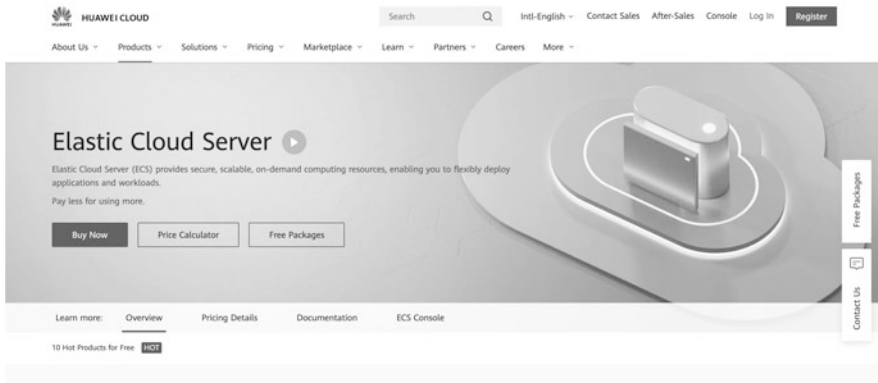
HUAWEI HUAWEI CLOUD

Search

Intl-English Contact Sales After-Sales Console Log In Register

About Us Products Solutions Pricing Marketplace Learn Partners Careers More

Elastic Cloud Server

Elastic Cloud Server (ECS) provides secure, scalable, on-demand computing resources, enabling you to flexibly deploy applications and workloads.

Pay less for using more.

Buy Now Price Calculator Free Packages

Free Packages

Contact Us

Learn more: Overview Pricing Details Documentation ECS Console

10 Hot Products for Free HOT